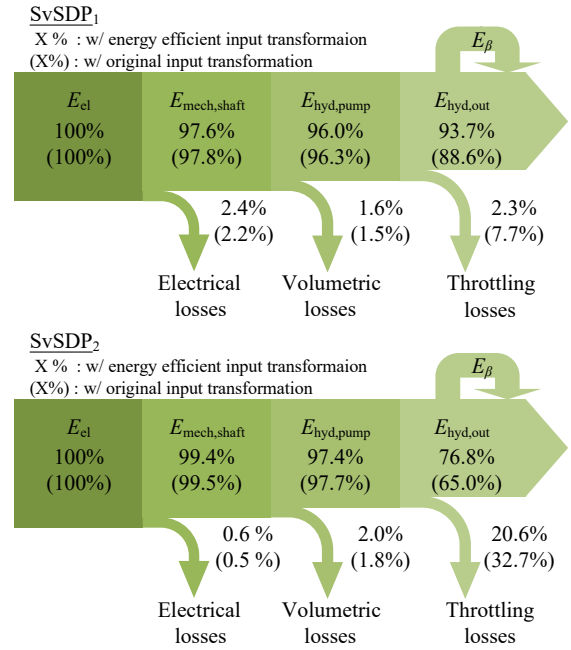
$\text{SvSDP}_1$
X % : w/ energy efficient input transformaion
(X%) : w/ original input transformation

$E_\beta$

| $E_{\text{el}}$ | $E_{\text{mech,shaft}}$ | $E_{\text{hyd,pump}}$ | $E_{\text{hyd,out}}$ |
|---|---|---|---|
| 100% | 97.6% | 96.0% | 93.7% |
| (100%) | (97.8%) | (96.3%) | (88.6%) |

2.4%
(2.2%)
Electrical losses

1.6%
(1.5%)
Volumetric losses

2.3%
(7.7%)
Throttling losses

$\text{SvSDP}_2$
X % : w/ energy efficient input transformaion
(X%) : w/ original input transformation

$E_\beta$

| $E_{\text{el}}$ | $E_{\text{mech,shaft}}$ | $E_{\text{hyd,pump}}$ | $E_{\text{hyd,out}}$ |
|---|---|---|---|
| 100% | 99.4% | 97.4% | 76.8% |
| (100%) | (99.5%) | (97.7%) | (65.0%) |

0.6 %
(0.5 %)
Electrical losses

2.0%
(1.8%)
Volumetric losses

20.6%
(32.7%)
Throttling losses